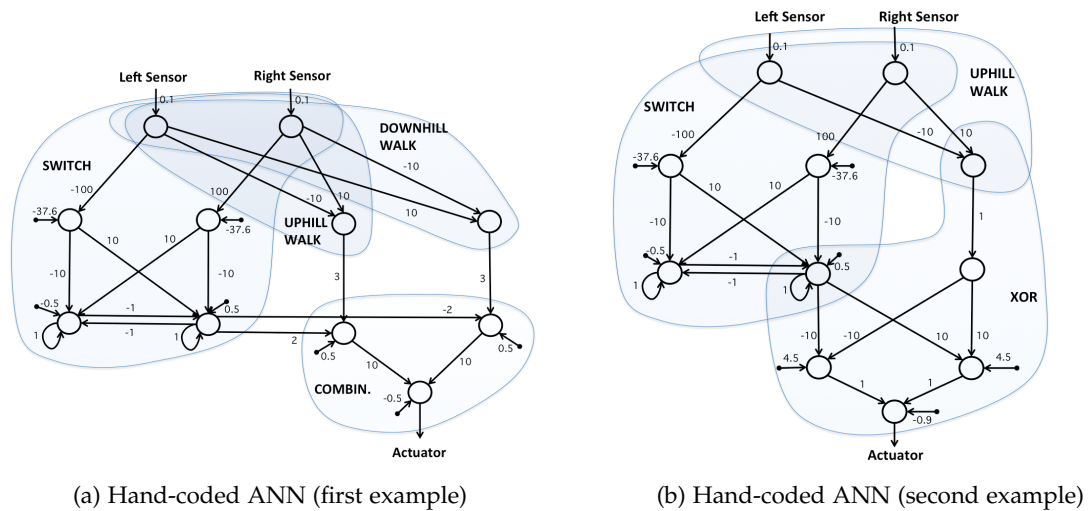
Left Sensor
Right Sensor
0.1
0.1
DOWNHILL WALK
SWITCH
-100
100
-10
10
-10
10
-37.6
-37.6
10
10
UPHILL WALK
-10
-10
3
3
-0.5
-1
0.5
-2
1
-1
1
2
0.5
0.5
10
10
COMBIN.
-0.5
Actuator

Left Sensor
Right Sensor
0.1
0.1
UPHILL WALK
SWITCH
-100
100
-10
10
-37.6
-37.6
10
10
-10
-10
1
-0.5
-1
0.5
1
-1
1
XOR
-10
-10
10
10
4.5
4.5
1
1
-0.9
Actuator

(a) Hand-coded ANN (first example)

(b) Hand-coded ANN (second example)